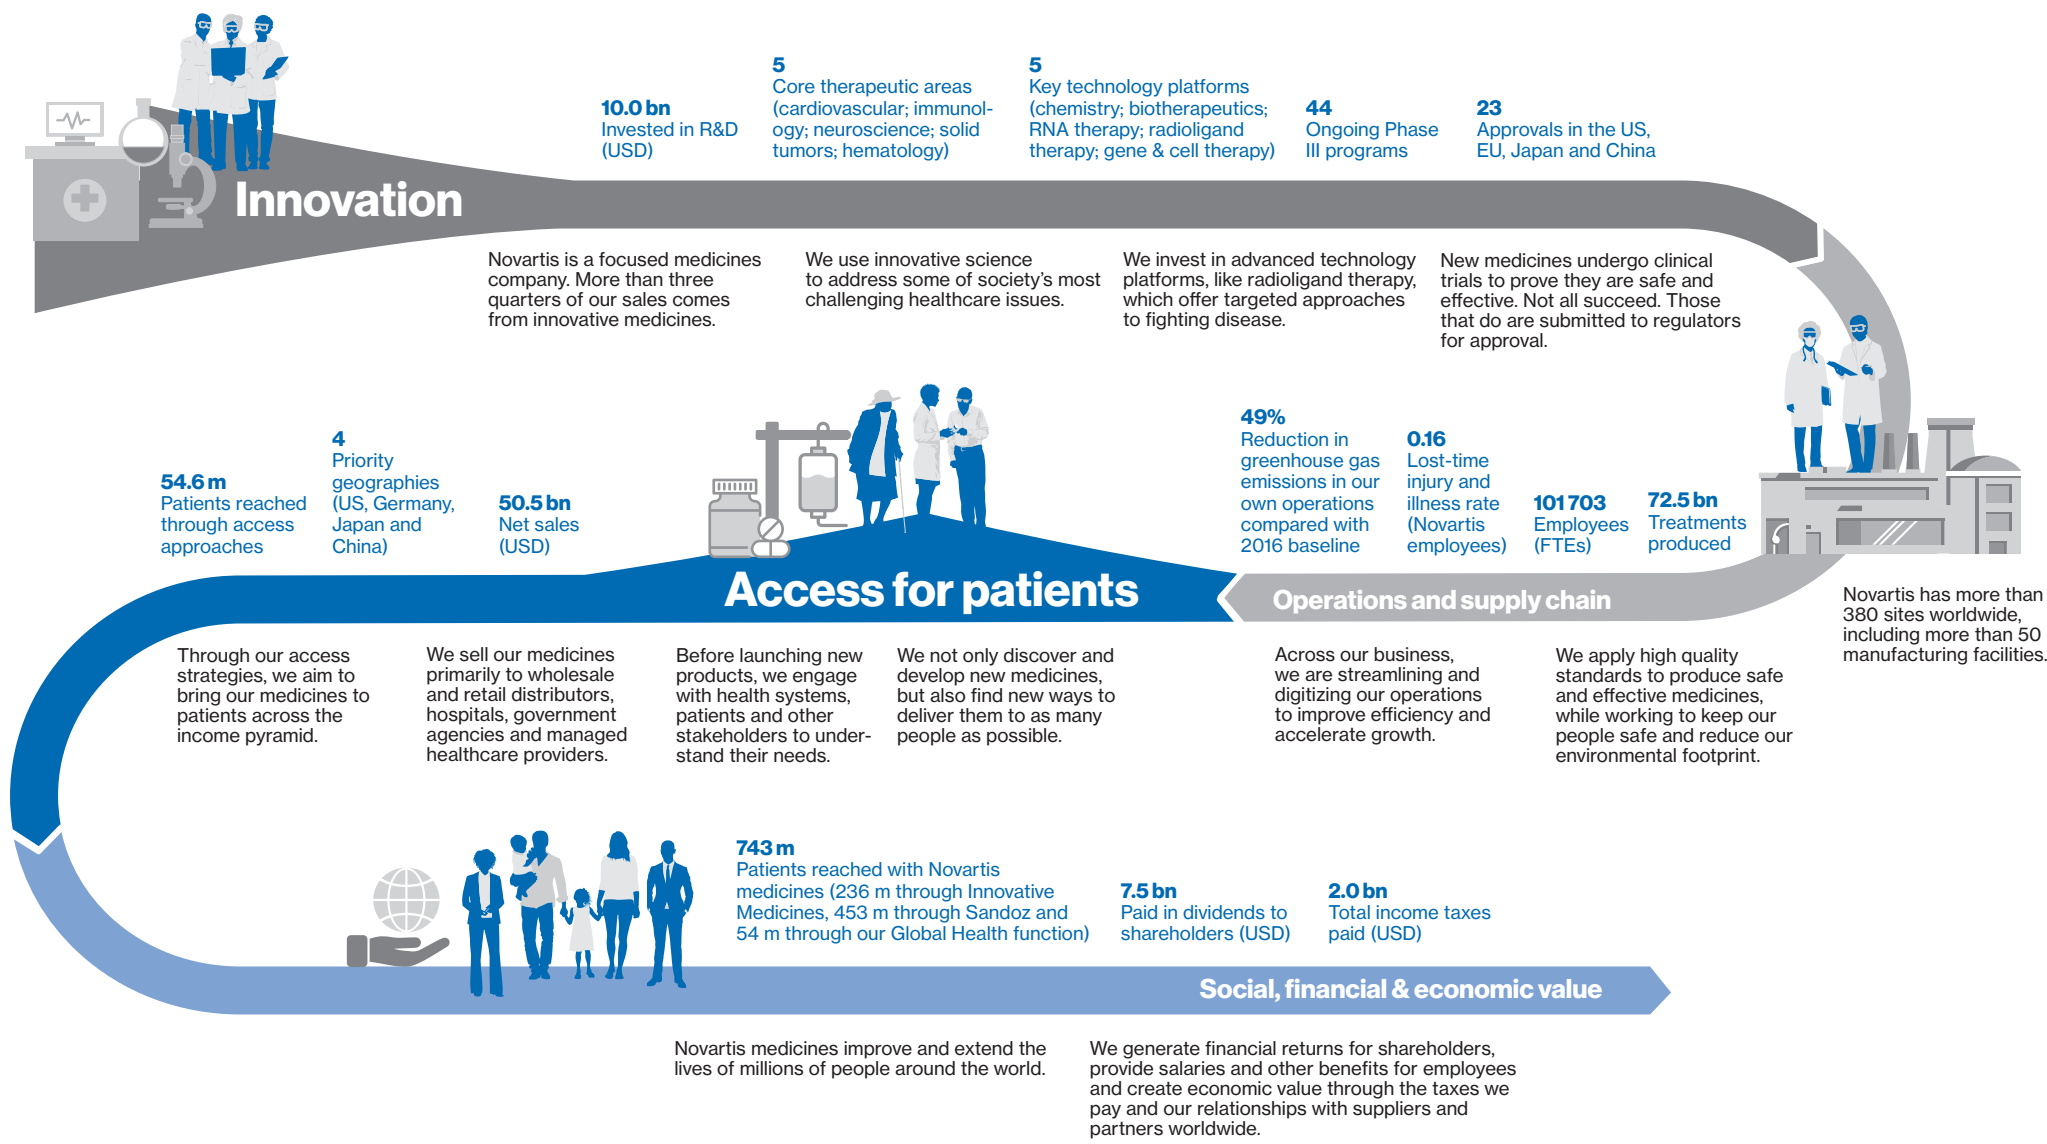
10.0 bn
Invested in R&D (USD)

5
Core therapeutic areas (cardiovascular; immunology; neuroscience; solid tumors; hematology)

5
Key technology platforms (chemistry; biotherapeutics; RNA therapy; radioligand therapy; gene & cell therapy)

44
Ongoing Phase III programs

23
Approvals in the US, EU, Japan and China

Innovation

Novartis is a focused medicines company. More than three quarters of our sales comes from innovative medicines.

We use innovative science to address some of society's most challenging healthcare issues.

We invest in advanced technology platforms, like radioligand therapy, which offer targeted approaches to fighting disease.

New medicines undergo clinical trials to prove they are safe and effective. Not all succeed. Those that do are submitted to regulators for approval.

54.6 m
Patients reached through access approaches

4
Priority geographies (US, Germany, Japan and China)

50.5 bn
Net sales (USD)

49%
Reduction in greenhouse gas emissions in our own operations compared with 2016 baseline

0.16
Lost-time injury and illness rate (Novartis employees)

101 703
Employees (FTEs)

72.5 bn
Treatments produced

Access for patients

Operations and supply chain

Novartis has more than 380 sites worldwide, including more than 50 manufacturing facilities.

Through our access strategies, we aim to bring our medicines to patients across the income pyramid.

We sell our medicines primarily to wholesale and retail distributors, hospitals, government agencies and managed healthcare providers.

Before launching new products, we engage with health systems, patients and other stakeholders to understand their needs.

We not only discover and develop new medicines, but also find new ways to deliver them to as many people as possible.

Across our business, we are streamlining and digitizing our operations to improve efficiency and accelerate growth.

We apply high quality standards to produce safe and effective medicines, while working to keep our people safe and reduce our environmental footprint.

743 m
Patients reached with Novartis medicines (236 m through Innovative Medicines, 453 m through Sandoz and 54 m through our Global Health function)

7.5 bn
Paid in dividends to shareholders (USD)

2.0 bn
Total income taxes paid (USD)

Social, financial & economic value

Novartis medicines improve and extend the lives of millions of people around the world.

We generate financial returns for shareholders, provide salaries and other benefits for employees and create economic value through the taxes we pay and our relationships with suppliers and partners worldwide.